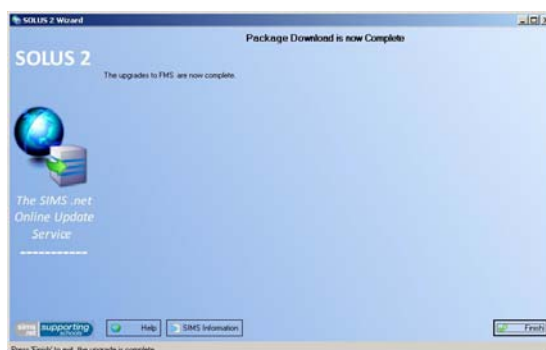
SOLUS 2 Wizard

Package Download is now Complete

SOLUS 2

The upgrades to FMS are now complete.

The SIMS .net Online Update Service

supporting schools

Help

SIMS Information

Finish

Press 'Finish' to exit, the upgrade is complete.